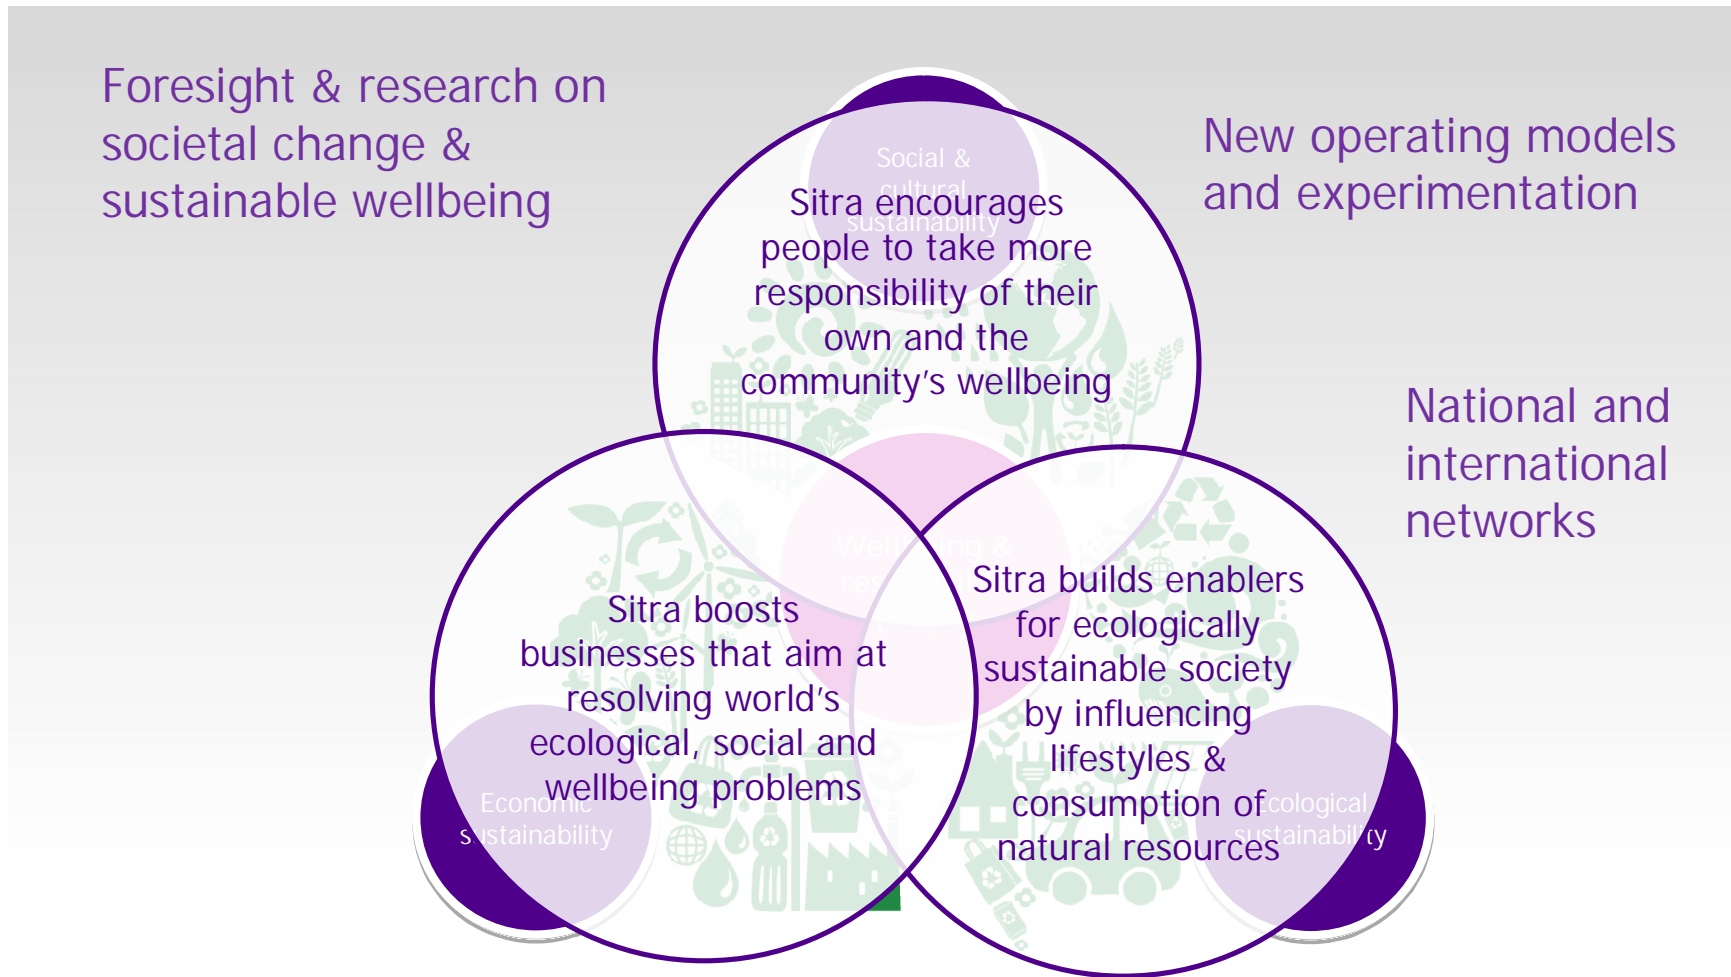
Foresight & research on societal change & sustainable wellbeing

New operating models and experimentation

National and international networks

Social & cultural sustainability

Sitra encourages people to take more responsibility of their own and the community's wellbeing

Well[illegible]ing & re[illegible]

Sitra boosts businesses that aim at resolving world's ecological, social and wellbeing problems

Economic sustainability

Sitra builds enablers for ecologically sustainable society by influencing lifestyles & consumption of natural resources

Ecological sustainability